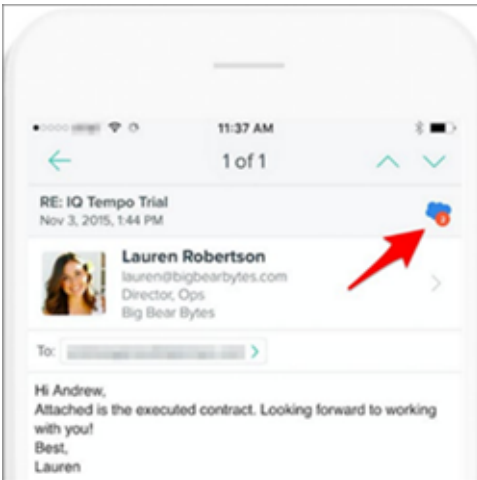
11:37 AM

1 of 1

RE: IQ Tempo Trial
Nov 3, 2015, 1:44 PM

Lauren Robertson
lauren@bigbearbytes.com
Director, Ops
Big Bear Bytes

To: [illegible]

Hi Andrew,
Attached is the executed contract. Looking forward to working with you!
Best,
Lauren